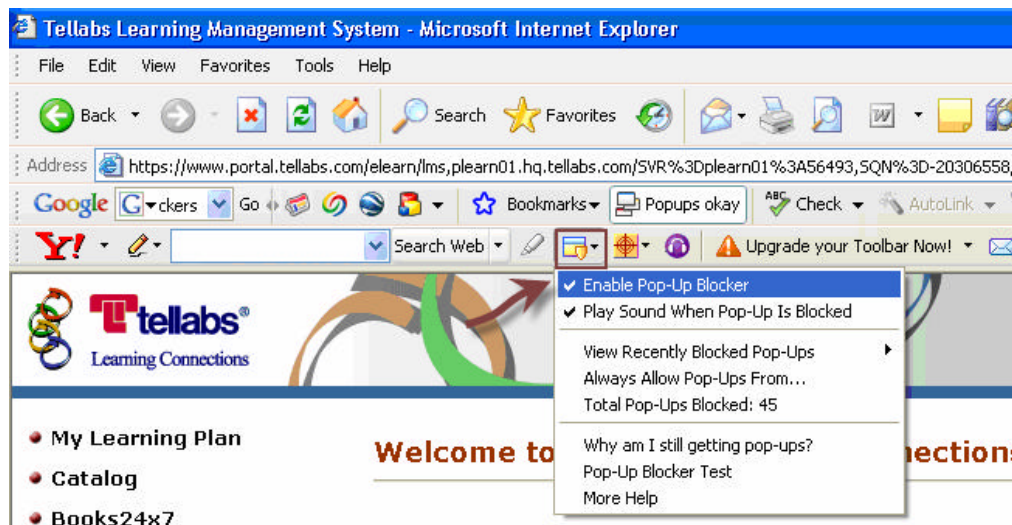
Tellabs Learning Management System - Microsoft Internet Explorer

File Edit View Favorites Tools Help

Back Search Favorites

Address https://www.portal.tellabs.com/elearn/lms,plearn01.hq.tellabs.com/SVR%3Dplearn01%3A56493,SQN%3D-20306558,

Google ckers Go Bookmarks Popups okay Check AutoLink

Y! Search Web Upgrade your Toolbar Now!

✔ Enable Pop-Up Blocker
✔ Play Sound When Pop-Up Is Blocked

View Recently Blocked Pop-Ups
Always Allow Pop-Ups From...
Total Pop-Ups Blocked: 45

Why am I still getting pop-ups?
Pop-Up Blocker Test
More Help

tellabs®
Learning Connections

My Learning Plan
Catalog
Books24x7

Welcome to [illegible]nections